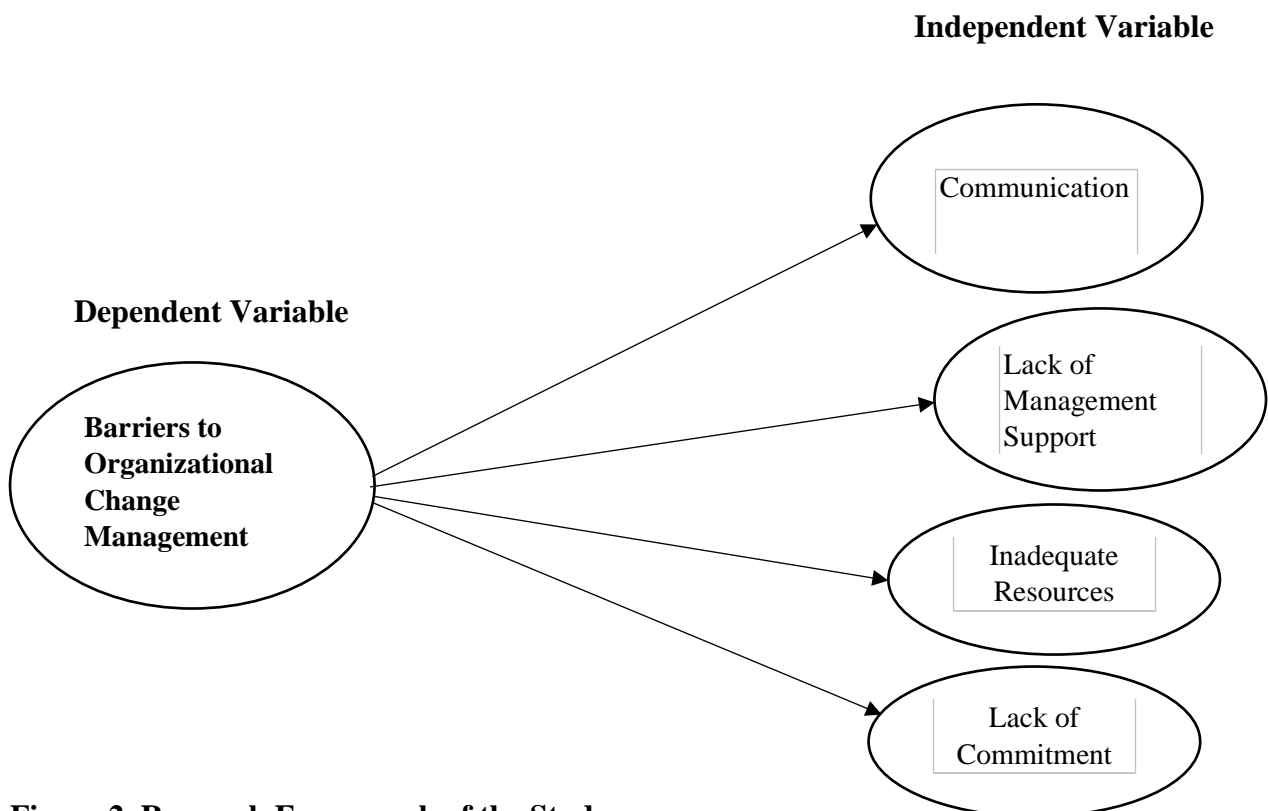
Independent Variable

Dependent Variable

Barriers to Organizational Change Management

Communication

Lack of Management Support

Inadequate Resources

Lack of Commitment

Figure 2: Research Framework of the Stud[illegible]